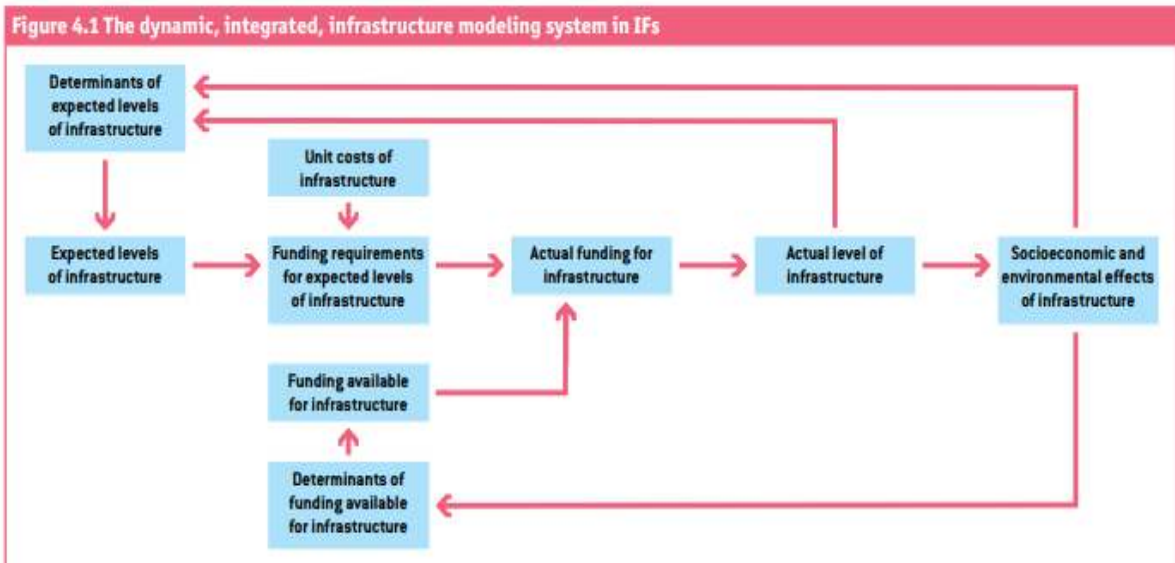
Figure 4.1 The dynamic, integrated, infrastructure modeling system in IFs

Determinants of expected levels of infrastructure

Unit costs of infrastructure

Expected levels of infrastructure

Funding requirements for expected levels of infrastructure

Actual funding for infrastructure

Actual level of infrastructure

Socioeconomic and environmental effects of infrastructure

Funding available for infrastructure

Determinants of funding available for infrastructure